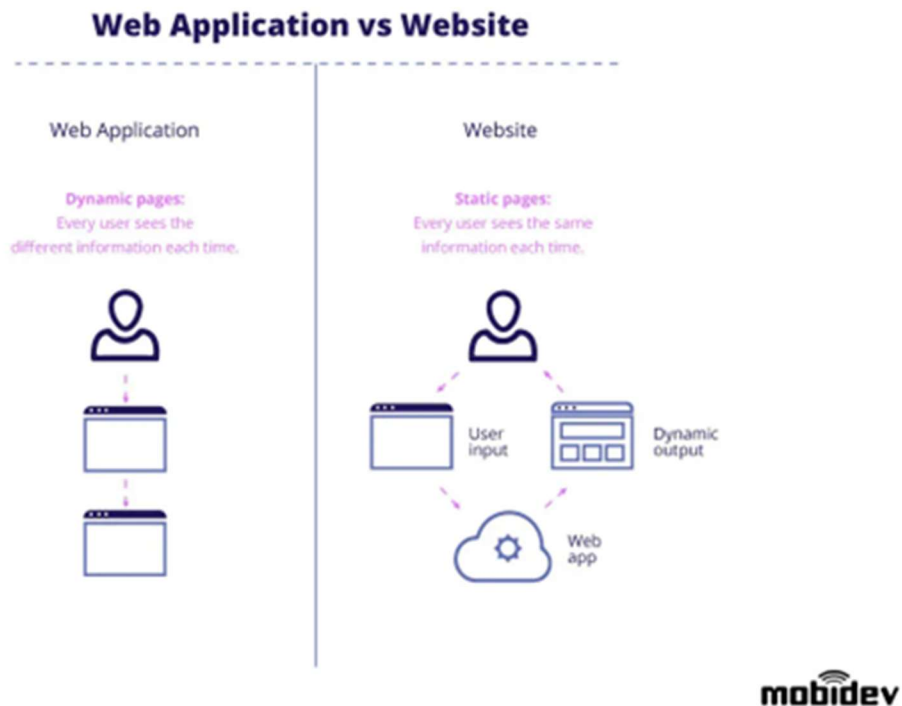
Web Application vs Website

Web Application

Dynamic pages:
Every user sees the different information each time.

Website

Static pages:
Every user sees the same information each time.

User input

Dynamic output

Web app

mobidev